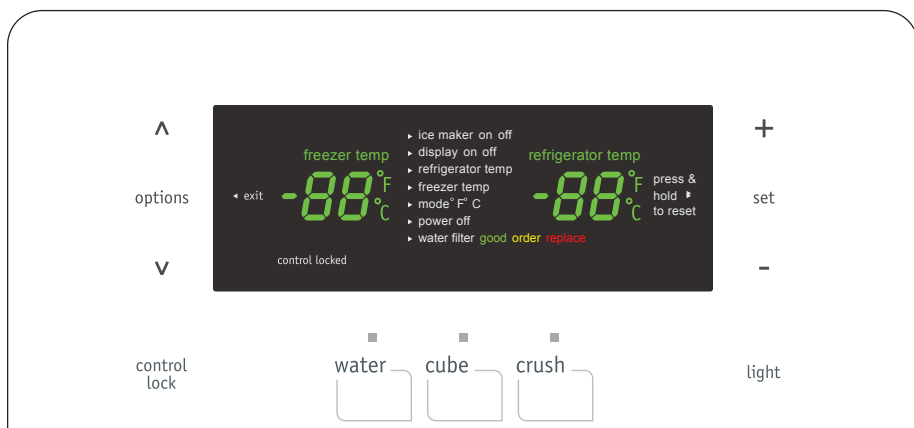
^

options

v

◂ exit

freezer temp

-88 °F °C

▸ ice maker on off
▸ display on off
▸ refrigerator temp
▸ freezer temp
▸ mode° F° C
▸ power off
▸ water filter good order replace

refrigerator temp

-88 °F °C

press & hold ▸ to reset

control locked

+

set

-

control lock

water

cube

crush

light